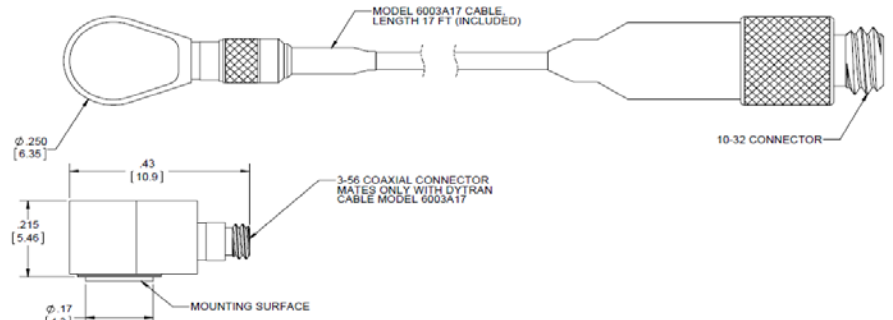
MODEL 6003A17 CABLE, LENGTH 17 FT (INCLUDED)

$\phi$.250
[6.35]

10-32 CONNECTOR

.43
[10.9]

3-56 COAXIAL CONNECTOR MATES ONLY WITH DYTRAN CABLE MODEL 6003A17

.215
[5.46]

$\phi$.17
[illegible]

MOUNTING SURFACE